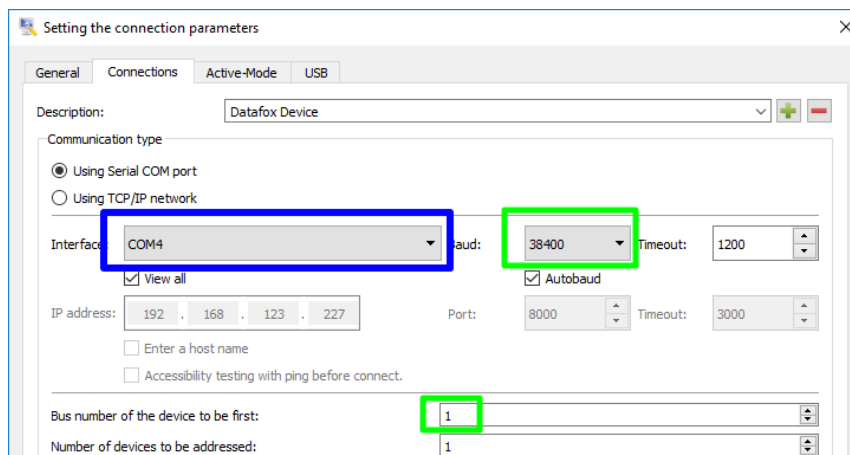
Setting the connection parameters

General | Connections | Active-Mode | USB

Description: Datafox Device

Communication type

Using Serial COM port

Using TCP/IP network

Interface COM4 Baud: 38400 Timeout: 1200

View all

Autobaud

IP address: 192 . 168 . 123 . 227 Port: 8000 Timeout: 3000

Enter a host name

Accessibility testing with ping before connect.

Bus number of the device to be first: 1

Number of devices to be addressed: 1